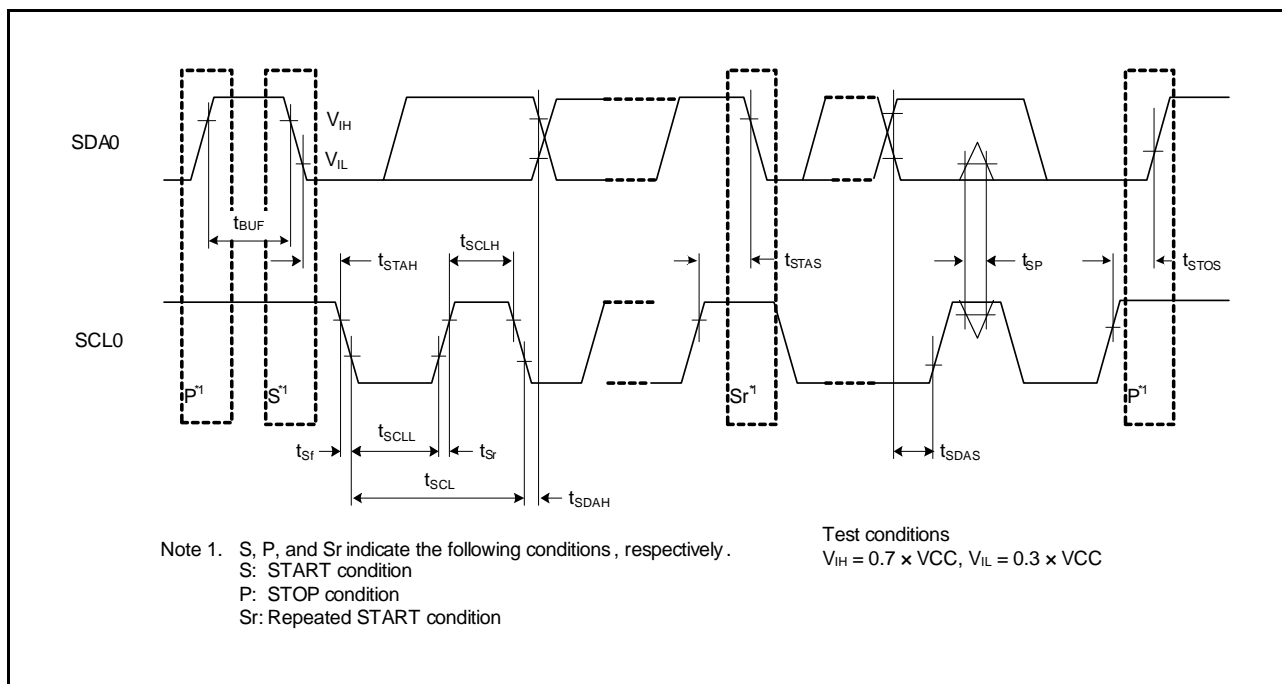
SDA0

$V_{IH}$

$V_{IL}$

$t_{BUF}$

$t_{STAH}$

$t_{SCLH}$

$t_{STAS}$

$t_{SP}$

$t_{STOS}$

SCL0

$P^{*1}$

$S^{*1}$

$Sr^{*1}$

$P^{*1}$

$t_{Sf}$

$t_{SCLL}$

$t_{Sr}$

$t_{SCL}$

$t_{SDAH}$

$t_{SDAS}$

Note 1. S, P, and Sr indicate the following conditions, respectively.
S: START condition
P: STOP condition
Sr: Repeated START condition

Test conditions
$V_{IH} = 0.7 \times VCC$, $V_{IL} = 0.3 \times VCC$